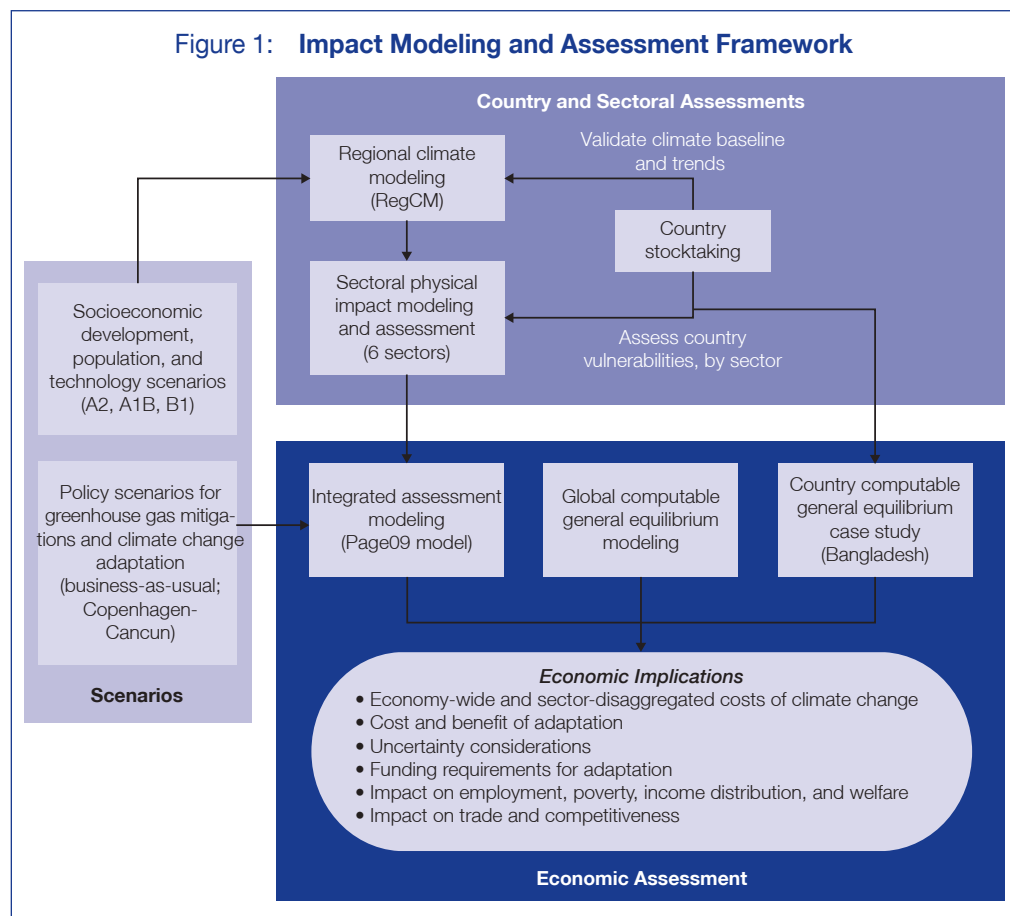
Figure 1: Impact Modeling and Assessment Framework

Country and Sectoral Assessments

Regional climate modeling (RegCM)

Validate climate baseline and trends

Country stocktaking

Sectoral physical impact modeling and assessment (6 sectors)

Assess country vulnerabilities, by sector

Socioeconomic development, population, and technology scenarios (A2, A1B, B1)

Policy scenarios for greenhouse gas mitigations and climate change adaptation (business-as-usual; Copenhagen-Cancun)

Scenarios

Integrated assessment modeling (Page09 model)

Global computable general equilibrium modeling

Country computable general equilibrium case study (Bangladesh)

Economic Implications
• Economy-wide and sector-disaggregated costs of climate change
• Cost and benefit of adaptation
• Uncertainty considerations
• Funding requirements for adaptation
• Impact on employment, poverty, income distribution, and welfare
• Impact on trade and competitiveness

Economic Assessment